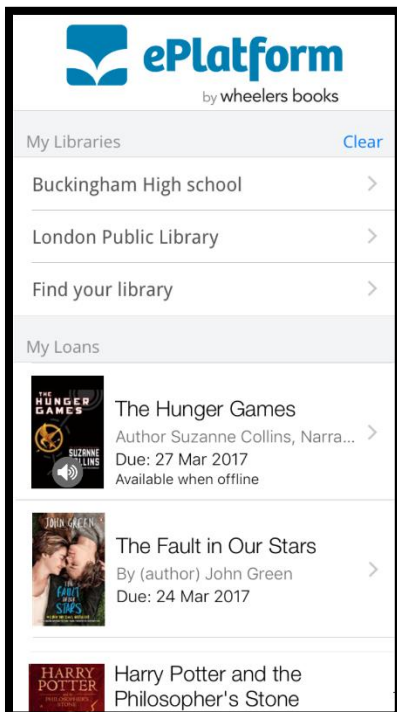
ePlatform
by wheelers books

My Libraries
Clear

Buckingham High school

London Public Library

Find your library

My Loans

THE HUNGER GAMES
SUZANNE COLLINS

The Hunger Games
Author Suzanne Collins, Narra...
Due: 27 Mar 2017
Available when offline

JOHN GREEN
THE FAULT IN OUR STARS

The Fault in Our Stars
By (author) John Green
Due: 24 Mar 2017

HARRY POTTER

Harry Potter and the Philosopher's Stone